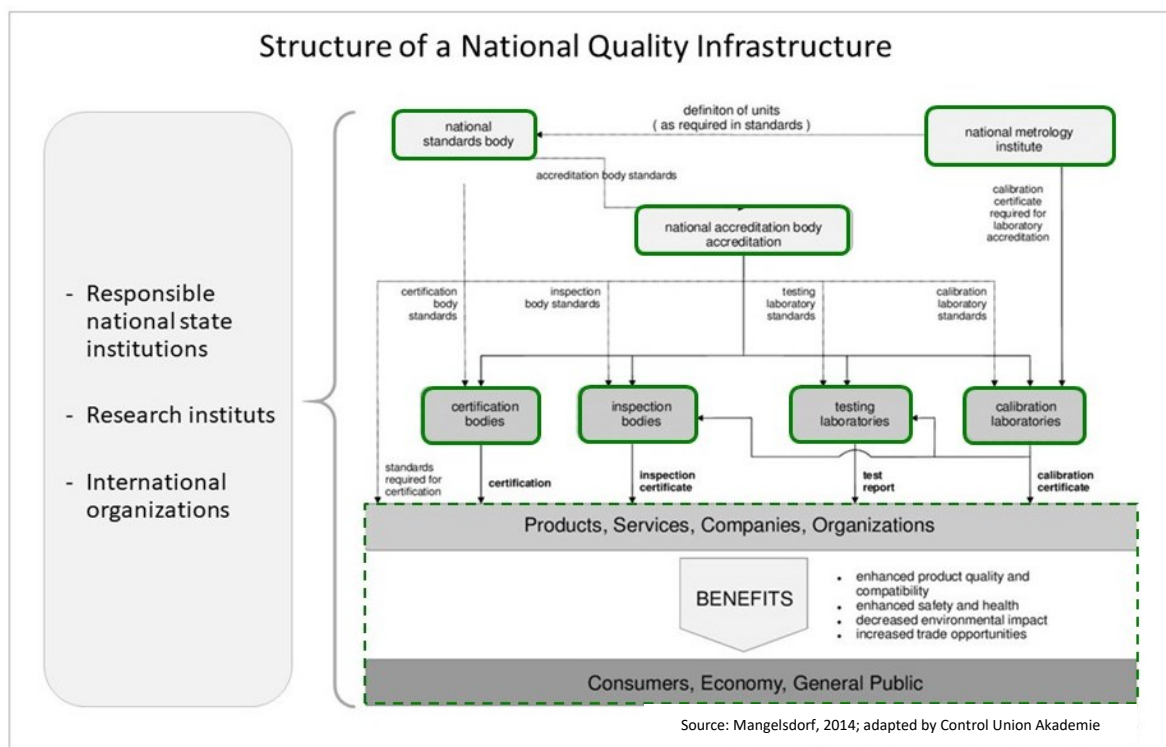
Structure of a National Quality Infrastructure

- Responsible national state institutions

- Research instituts

- International organizations

national standards body

definiton of units ( as required in standards )

national metrology institute

accreditation body standards

national accreditation body accreditation

calibration certificate required for laboratory accreditation

certification body standards

inspection body standards

testing laboratory standards

calibration laboratory standards

certification bodies

inspection bodies

testing laboratories

calibration laboratories

standards required for certification

certification

inspection certificate

test report

calibration certificate

Products, Services, Companies, Organizations

BENEFITS

- enhanced product quality and compatibility
- enhanced safety and health
- decreased environmental impact
- increased trade opportunities

Consumers, Economy, General Public

Source: Mangelsdorf, 2014; adapted by Control Union Akademie